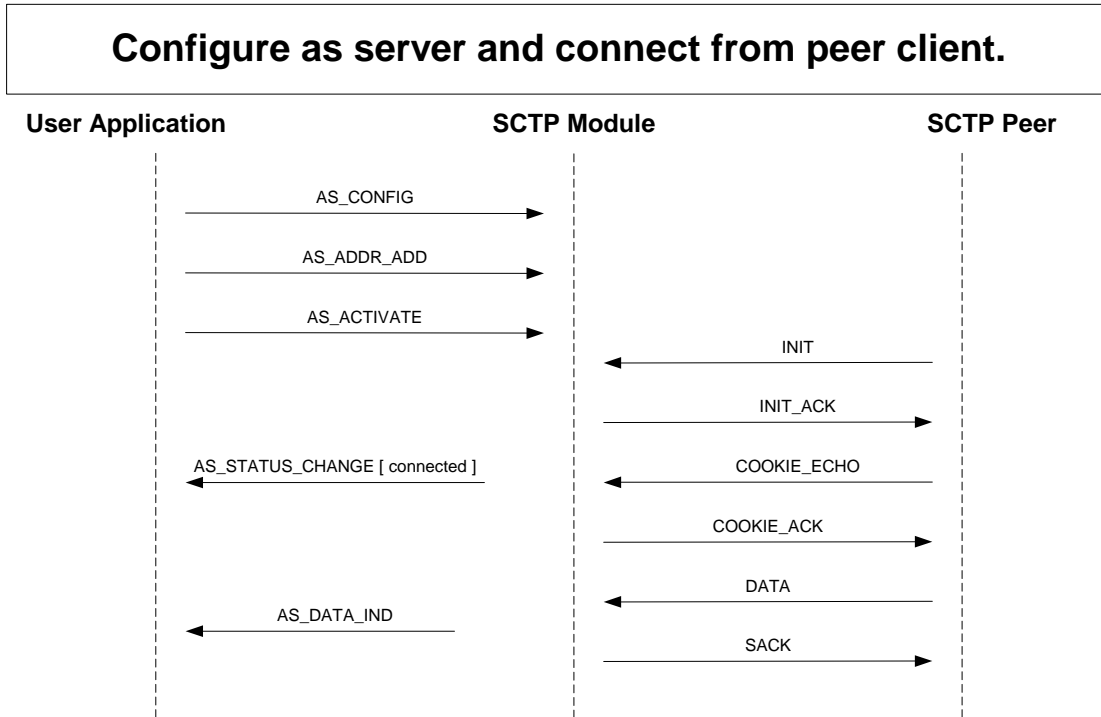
Configure as server and connect from peer client.

User Application

SCTP Module

SCTP Peer

AS_CONFIG

AS_ADDR_ADD

AS_ACTIVATE

INIT

INIT_ACK

AS_STATUS_CHANGE [ connected ]

COOKIE_ECHO

COOKIE_ACK

DATA

AS_DATA_IND

SACK